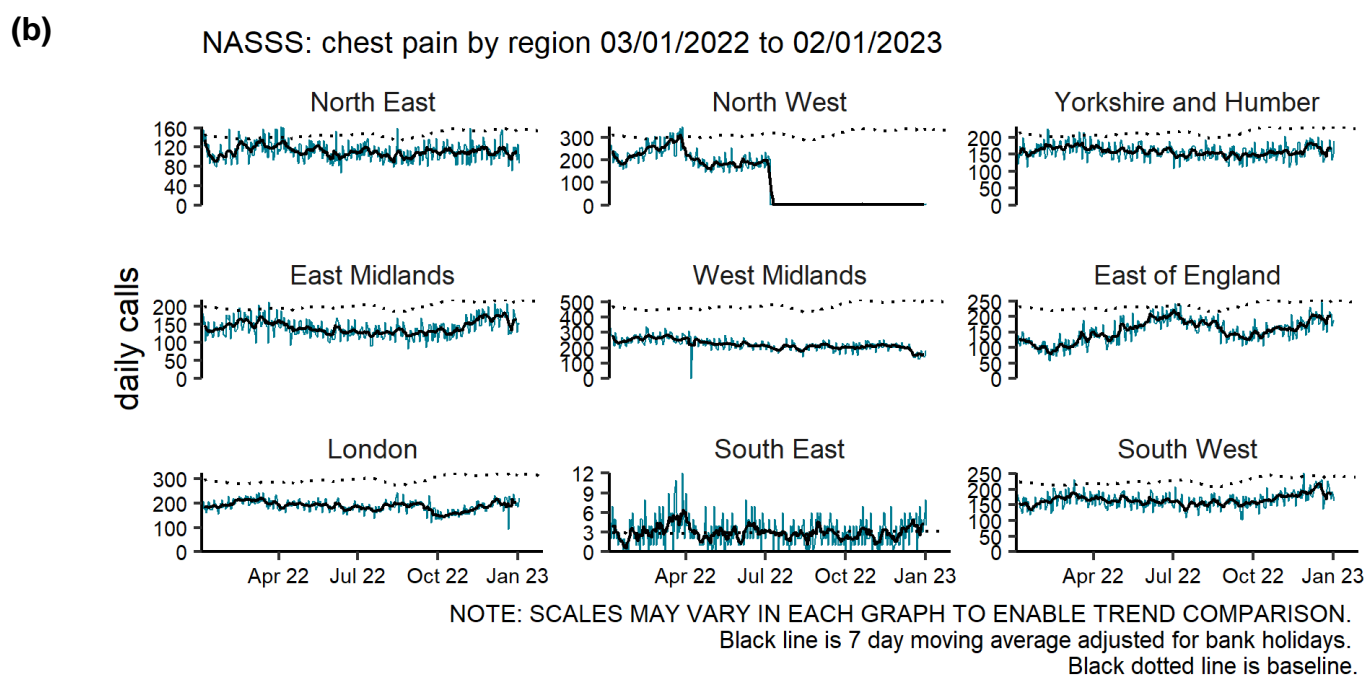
(b)

NASSS: chest pain by region 03/01/2022 to 02/01/2023

daily calls

North East
160
120
80
40
0

North West
300
200
100
0

Yorkshire and Humber
200
150
100
50
0

East Midlands
200
150
100
50
0

West Midlands
500
400
300
200
100
0

East of England
250
200
150
100
50
0

London
300
200
100
0
Apr 22 Jul 22 Oct 22 Jan 23

South East
12
9
6
3
0
Apr 22 Jul 22 Oct 22 Jan 23

South West
250
200
150
100
50
0
Apr 22 Jul 22 Oct 22 Jan 23

NOTE: SCALES MAY VARY IN EACH GRAPH TO ENABLE TREND COMPARISON.
Black line is 7 day moving average adjusted for bank holidays.
Black dotted line is baseline.